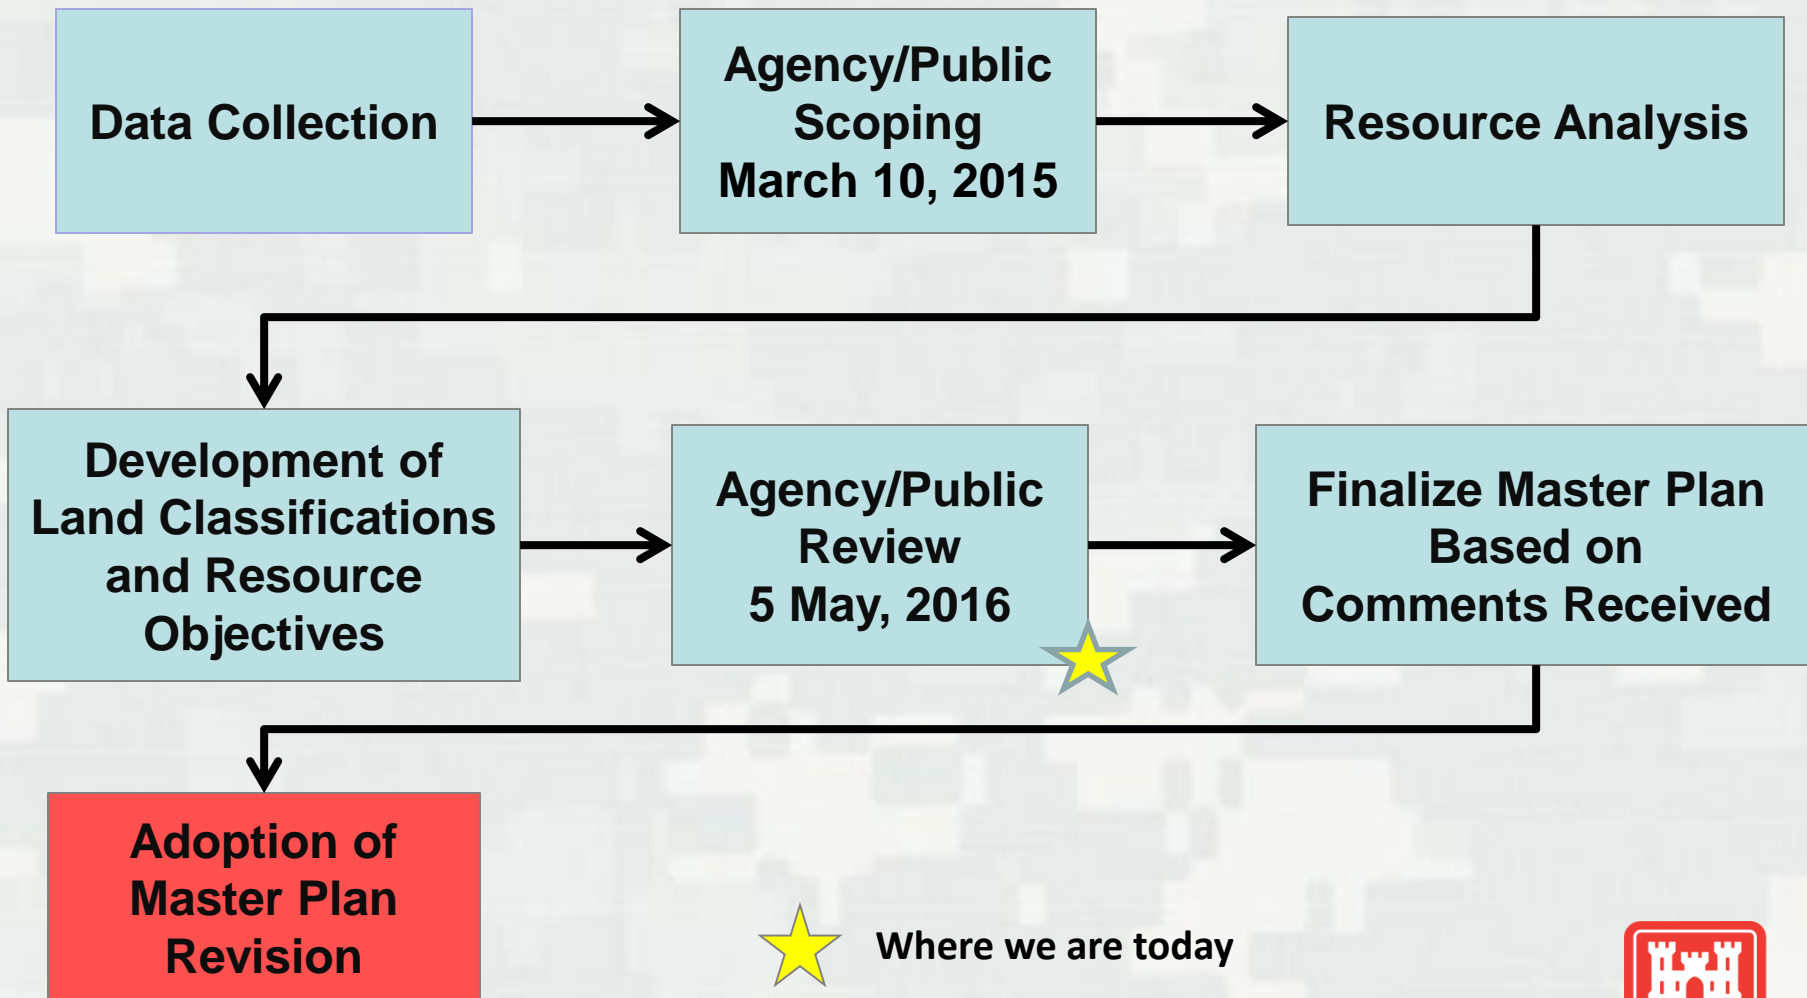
Data Collection

Agency/Public Scoping March 10, 2015

Resource Analysis

Development of Land Classifications and Resource Objectives

Agency/Public Review 5 May, 2016

Finalize Master Plan Based on Comments Received

Adoption of Master Plan Revision

Where we are today